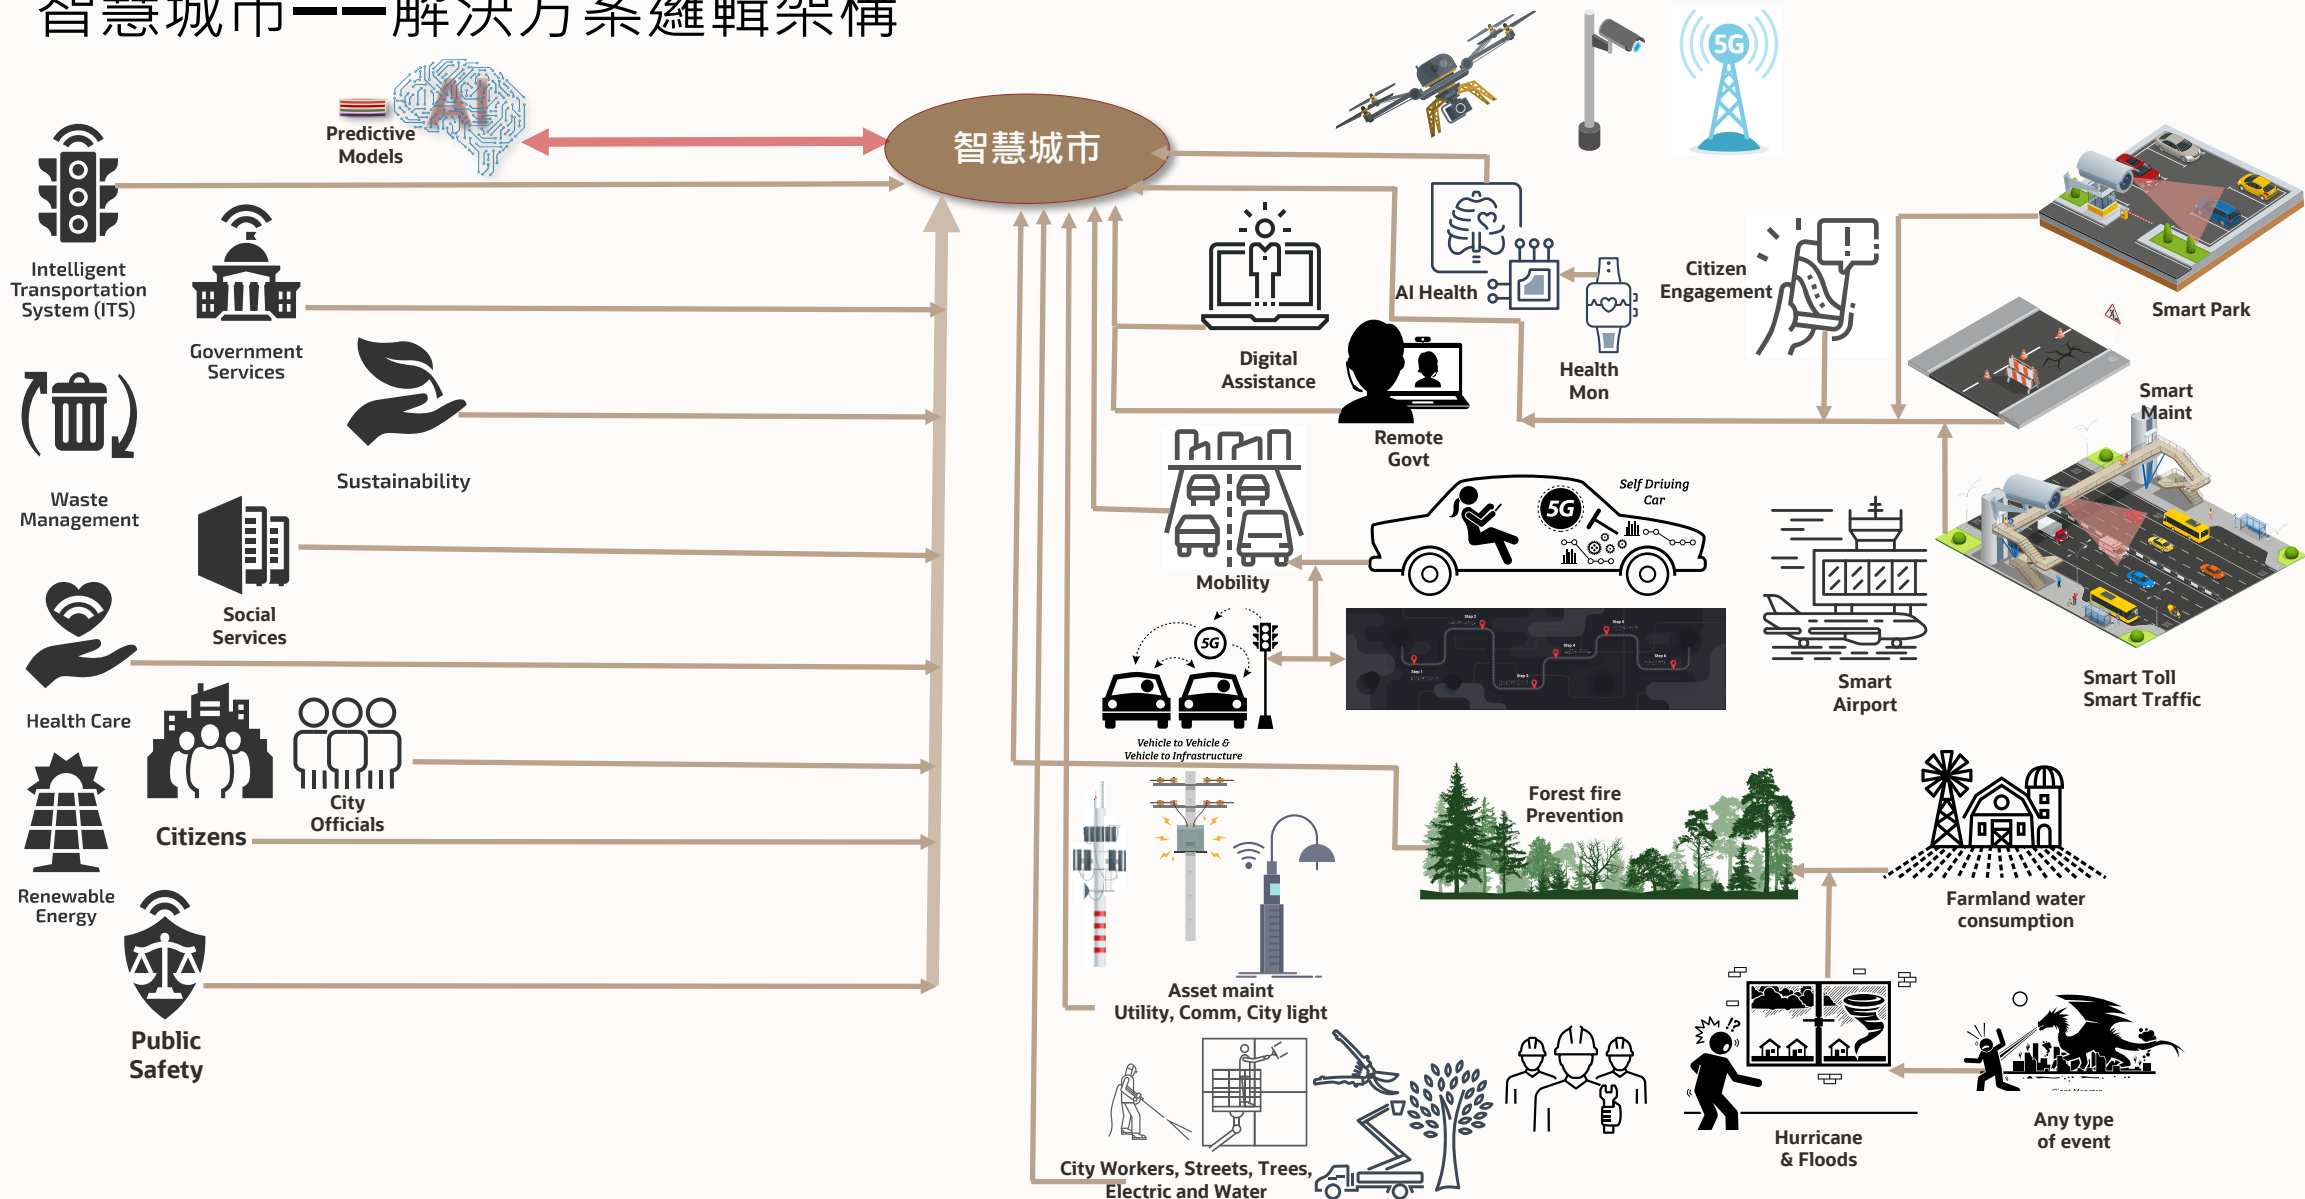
智慧城市——解決方案邏輯架構

Predictive Models

智慧城市

Intelligent Transportation System (ITS)

Government Services

Sustainability

Waste Management

Social Services

Health Care

Citizens

City Officials

Renewable Energy

Public Safety

Digital Assistance

AI Health

Health Mon

Citizen Engagement

Smart Park

Smart Maint

Remote Govt

Mobility

Self Driving Car

5G

Vehicle to Vehicle & Vehicle to Infrastructure

Smart Airport

Smart Toll Smart Traffic

Forest fire Prevention

Farmland water consumption

Asset maint Utility, Comm, City light

City Workers, Streets, Trees, Electric and Water

Hurricane & Floods

Any type of event